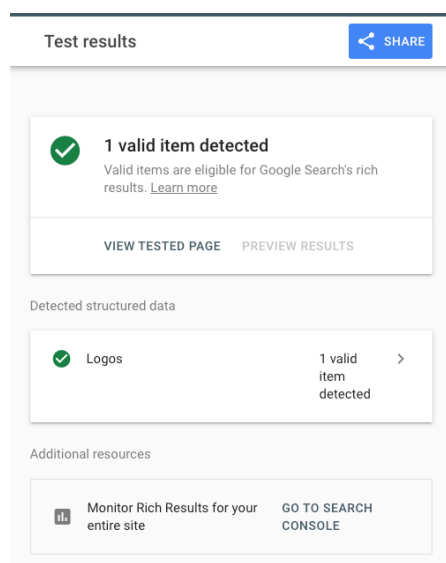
Test results

SHARE

1 valid item detected

Valid items are eligible for Google Search's rich results. Learn more

VIEW TESTED PAGE PREVIEW RESULTS

Detected structured data

Logos

1 valid item detected

Additional resources

Monitor Rich Results for your entire site

GO TO SEARCH CONSOLE